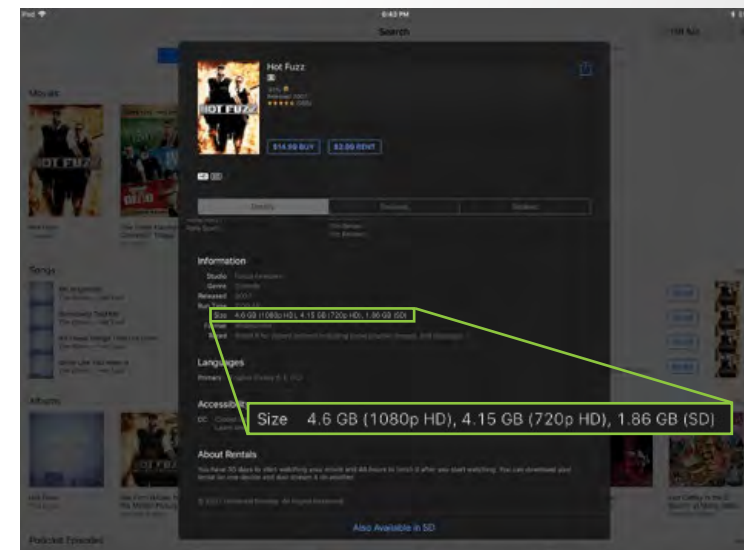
iPad
6:43 PM
Search

Movies

Hot Fuzz

$14.99 BUY
$3.99 RENT

Details
Reviews
Related

Songs

Information
Studio
Genre
Released
Run Time
Size 4.6 GB (1080p HD), 4.15 GB (720p HD), 1.86 GB (SD)
Format
Rated

Languages
Primary

Accessibility
CC

Size 4.6 GB (1080p HD), 4.15 GB (720p HD), 1.86 GB (SD)

Albums

About Rentals
You have 30 days to start watching your movie and 48 hours to finish it after you start watching. You can download your rental on one device and also stream it on another.

© 2007 Universal Pictures. All Rights Reserved.

Also Available in SD

Podcast Episodes